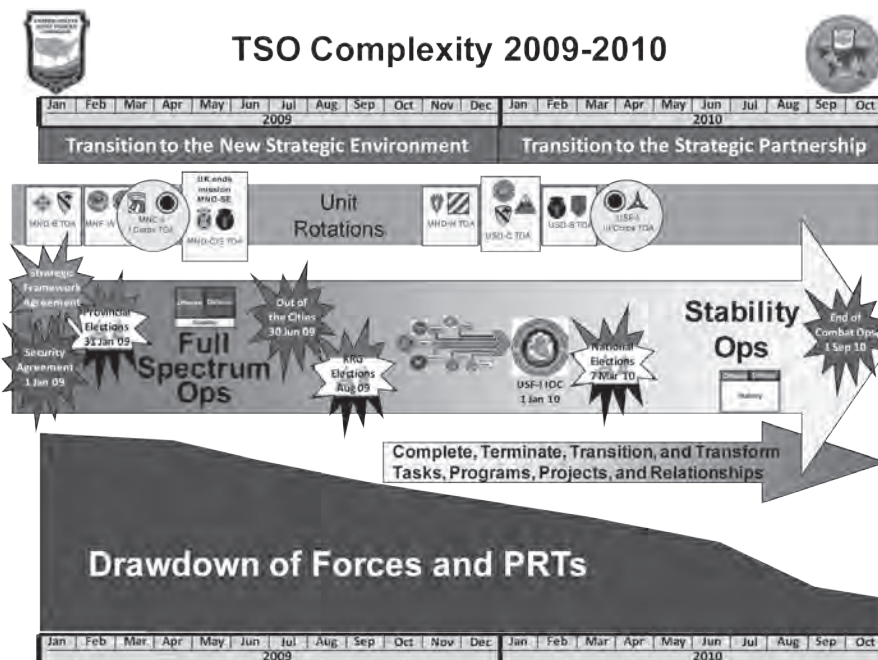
TSO Complexity 2009-2010

| Jan | Feb | Mar | Apr | May | Jun | Jul | Aug | Sep | Oct | Nov | Dec | Jan | Feb | Mar | Apr | May | Jun | Jul | Aug | Sep | Oct |
|---|---|---|---|---|---|---|---|---|---|---|---|---|---|---|---|---|---|---|---|---|---|
| 2009 | | | | | | | | | | | | 2010 | | | | | | | | | |

Transition to the New Strategic Environment

Transition to the Strategic Partnership

MND-B TOA

MNF-W

MNC-I I Corps TOA

UK ends mission MND-SE

MND-C/S TOA

Unit Rotations

MND-N TOA

USD-C TOA

USD-S TOA

USF-I III Corps TOA

Strategic Framework Agreement

Provincial Elections 31 Jan 09

Security Agreement 1 Jan 09

Offense Defense Stability

Full Spectrum Ops

Out of the Cities 30 Jun 09

KRG Elections Aug 09

USF-I IOC 1 Jan 10

National Elections 7 Mar 10

Stability Ops

Offense Defense Stability

End of Combat Ops 1 Sep 10

Complete, Terminate, Transition, and Transform Tasks, Programs, Projects, and Relationships

Drawdown of Forces and PRTs

| Jan | Feb | Mar | Apr | May | Jun | Jul | Aug | Sep | Oct | Nov | Dec | Jan | Feb | Mar | Apr | May | Jun | Jul | Aug | Sep | Oct |
|---|---|---|---|---|---|---|---|---|---|---|---|---|---|---|---|---|---|---|---|---|---|
| 2009 | | | | | | | | | | | | 2010 | | | | | | | | | |